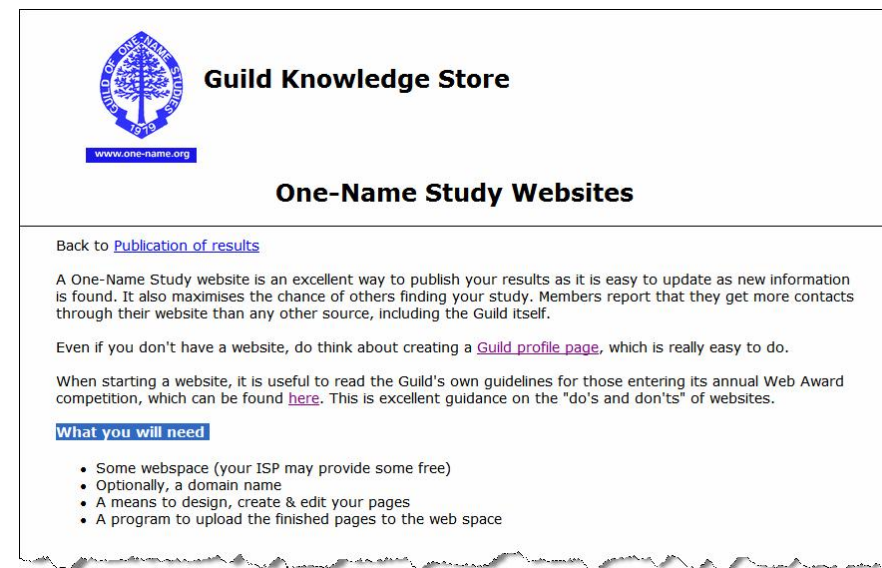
GUILD OF ONE-NAME STUDIES
1979
www.one-name.org

Guild Knowledge Store

One-Name Study Websites

Back to Publication of results

A One-Name Study website is an excellent way to publish your results as it is easy to update as new information is found. It also maximises the chance of others finding your study. Members report that they get more contacts through their website than any other source, including the Guild itself.

Even if you don't have a website, do think about creating a Guild profile page, which is really easy to do.

When starting a website, it is useful to read the Guild's own guidelines for those entering its annual Web Award competition, which can be found here. This is excellent guidance on the "do's and don'ts" of websites.

What you will need

- Some webspace (your ISP may provide some free)
- Optionally, a domain name
- A means to design, create & edit your pages
- A program to upload the finished pages to the web space